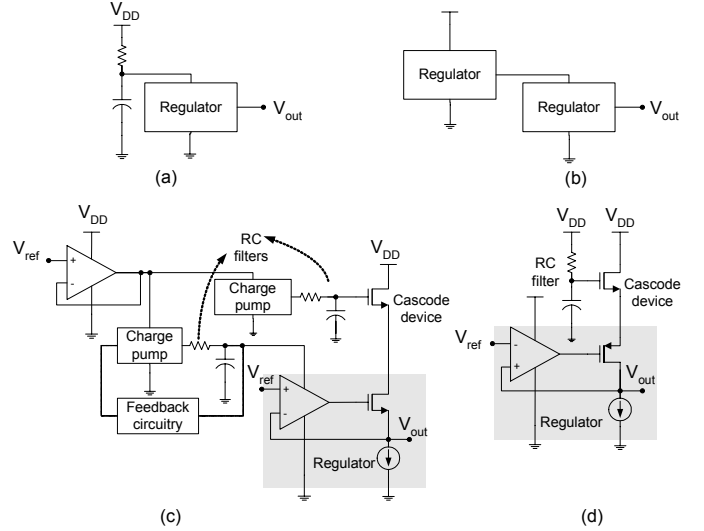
$V_{DD}$

Regulator

$V_{out}$

(a)

Regulator

Regulator

$V_{out}$

(b)

$V_{DD}$

$V_{ref}$

+

-

RC filters

$V_{DD}$

Charge pump

Cascode device

Charge pump

$V_{ref}$

+

-

Feedback circuitry

$V_{out}$

Regulator

(c)

$V_{DD}$

$V_{DD}$

RC filter

Cascode device

$V_{ref}$

-

+

$V_{out}$

Regulator

(d)